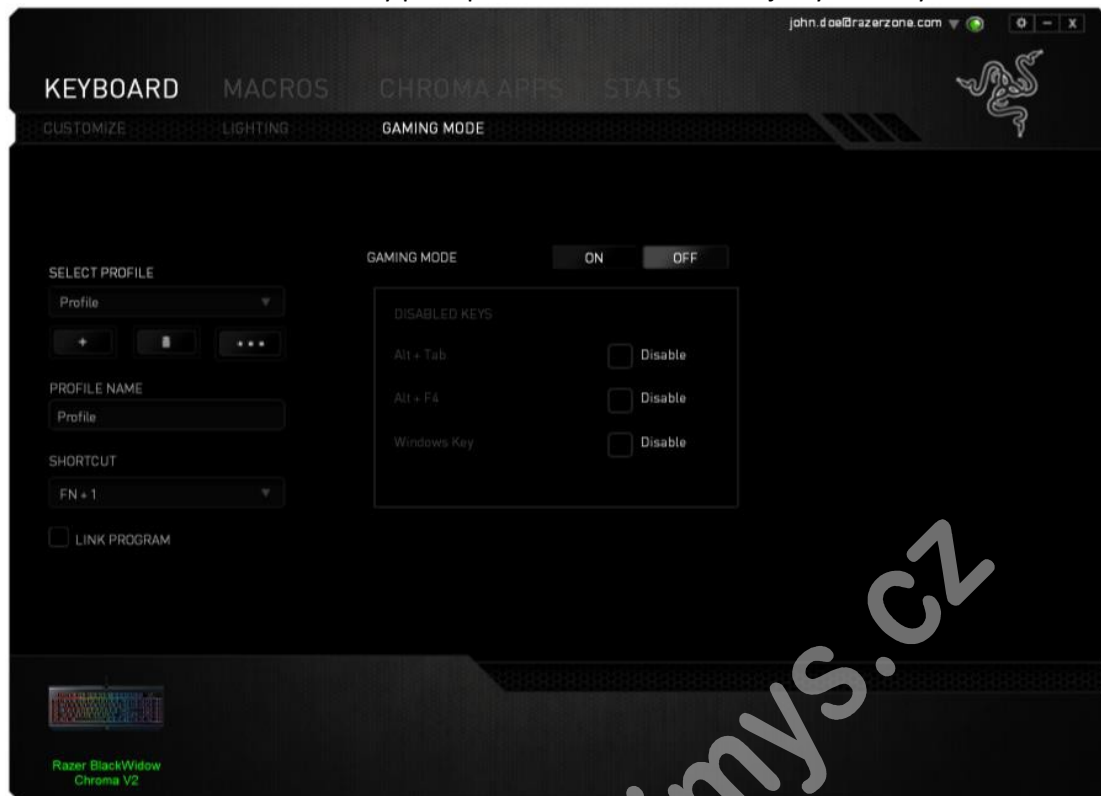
john.doe@razerzone.com

KEYBOARD MACROS CHROMA APPS STATS

CUSTOMIZE LIGHTING GAMING MODE

SELECT PROFILE

Profile

+ • • •

PROFILE NAME

Profile

SHORTCUT

FN + 1

LINK PROGRAM

GAMING MODE ON OFF

DISABLED KEYS

Alt + Tab Disable

Alt + F4 Disable

Windows Key Disable

Razer BlackWidow Chroma V2

mys.cz